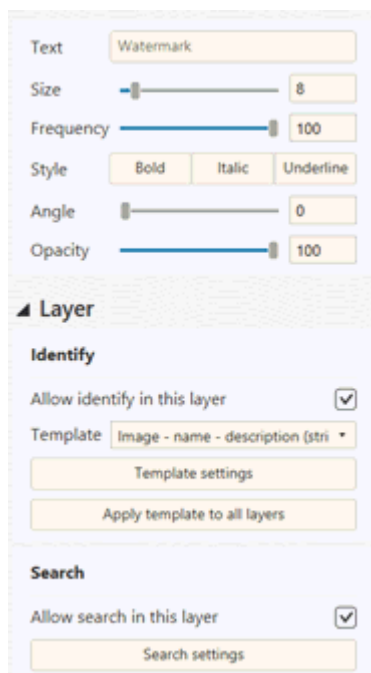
Text Watermark

Size 8

Frequency 100

Style Bold Italic Underline

Angle 0

Opacity 100

Layer

Identify

Allow identify in this layer

Template Image - name - description (stri

Template settings

Apply template to all layers

Search

Allow search in this layer

Search settings